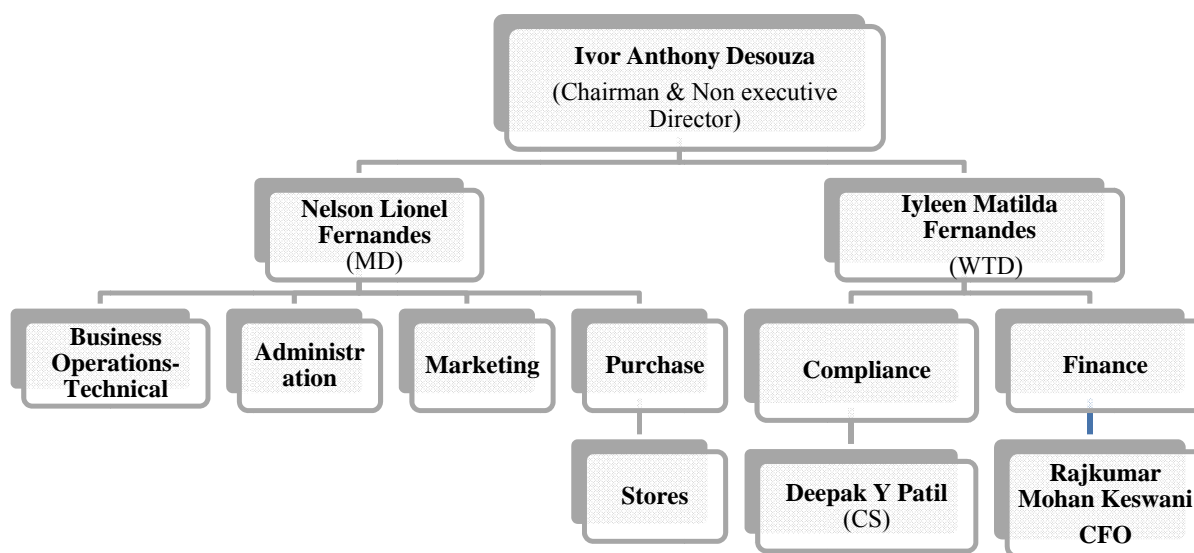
Ivor Anthony Desouza
(Chairman & Non executive Director)

Nelson Lionel Fernandes
(MD)

Iyleen Matilda Fernandes
(WTD)

Business Operations-Technical

Administr ation

Marketing

Purchase

Stores

Compliance

Deepak Y Patil
(CS)

Finance

Rajkumar Mohan Keswani
CFO